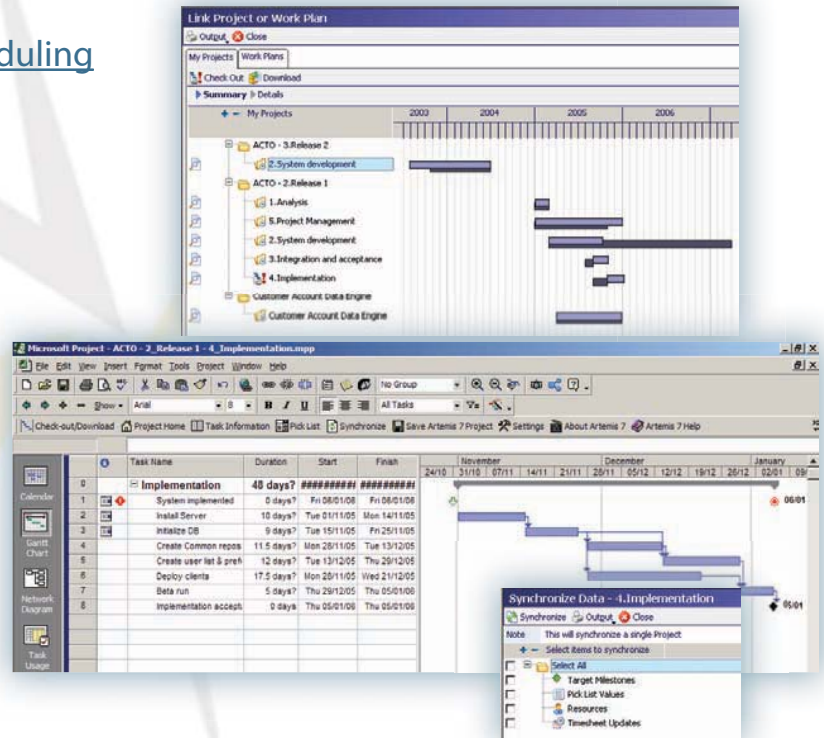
duling

Link Project or Work Plan

Output Close

My Projects | Work Plans

Check Out Download

Summary Details

+ − My Projects

2003 2004 2005 2006

ACTO - 3.Release 2
2.System development
ACTO - 2.Release 1
1.Analysis
5.Project Management
2.System development
3.Integration and acceptance
4.Implementation
Customer Account Data Engine
Customer Account Data Engine

Microsoft Project - ACTO - 2_Release 1 - 4_Implementation.mpp

File Edit View Insert Format Tools Project Window Help

No Group

Show Arial 8 B I U All Tasks

Check-out/Download Project Home Task Information Pick List Synchronize Save Artemis 7 Project Settings About Artemis 7 Artemis 7 Help

Calendar
Gantt Chart
Network Diagram
Task Usage

| | | Task Name | Duration | Start | Finish |
|---|---|---|---|---|---|
| 0 | | Implementation | 48 days? | ######### | ######### |
| 1 | | System implemented | 0 days? | Fri 06/01/06 | Fri 06/01/06 |
| 2 | | Install Server | 10 days? | Tue 01/11/05 | Mon 14/11/05 |
| 3 | | Initialize DB | 9 days? | Tue 15/11/05 | Fri 25/11/05 |
| 4 | | Create Common repos | 11.5 days? | Mon 28/11/05 | Tue 13/12/05 |
| 5 | | Create user list & pref | 12 days? | Tue 13/12/05 | Thu 29/12/05 |
| 6 | | Deploy clients | 17.5 days? | Mon 28/11/05 | Wed 21/12/05 |
| 7 | | Beta run | 5 days? | Thu 29/12/05 | Thu 05/01/06 |
| 8 | | Implementation accept | 0 days | Thu 05/01/06 | Thu 05/01/06 |

November December January
24/10 31/10 07/11 14/11 21/11 28/11 05/12 12/12 19/12 26/12 02/01 09/

06/01
05/01

Synchronize Data - 4.Implementation

Synchronize Output Close

Note This will synchronize a single Project

+ − Select items to synchronize

Select All
Target Milestones
Pick List Values
Resources
Timesheet Updates